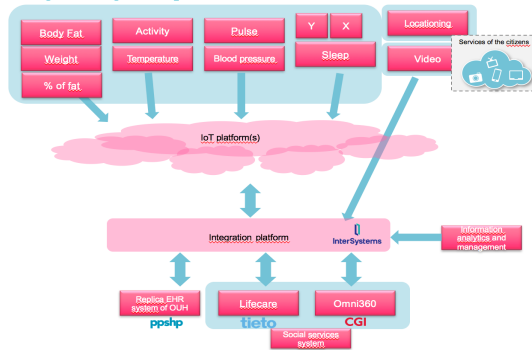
Body Fat

Weight

% of fat

Activity

Temperature

Pulse

Blood pressure

Y

X

Sleep

Locationing

Video

Services of the citizens

IoT platform(s)

Integration platform

InterSystems

Information analytics and management

Replica EHR system of OUH

ppshp

Lifecare

tieto

Omni360

CGI

Social services system